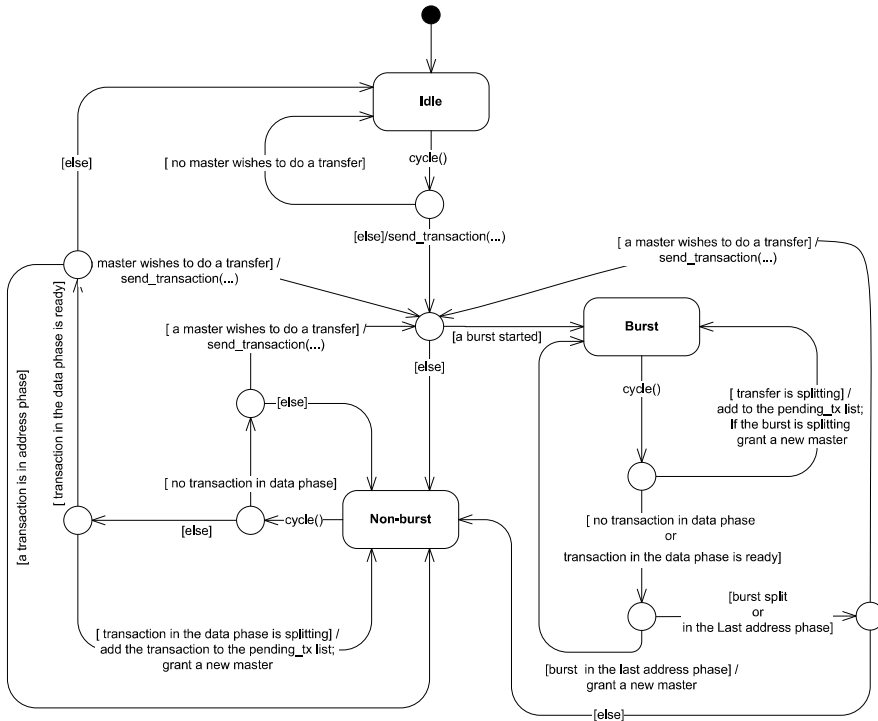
Idle

[else]

[ no master wishes to do a transfer]

cycle()

[else]/send_transaction(...)

[ a master wishes to do a transfer] / send_transaction(...)

master wishes to do a transfer] / send_transaction(...)

[ transaction in the data phase is ready]

[ a transaction is in address phase]

[ a master wishes to do a transfer] / send_transaction(...)

[a burst started]

Burst

[else]

cycle()

[else]

[ transfer is splitting] / add to the pending_tx list; If the burst is splitting grant a new master

[ no transaction in data phase]

[else]

cycle()

Non-burst

[ no transaction in data phase or transaction in the data phase is ready]

[burst split or in the Last address phase]

[ transaction in the data phase is splitting] / add the transaction to the pending_tx list; grant a new master

[burst in the last address phase] / grant a new master

[else]